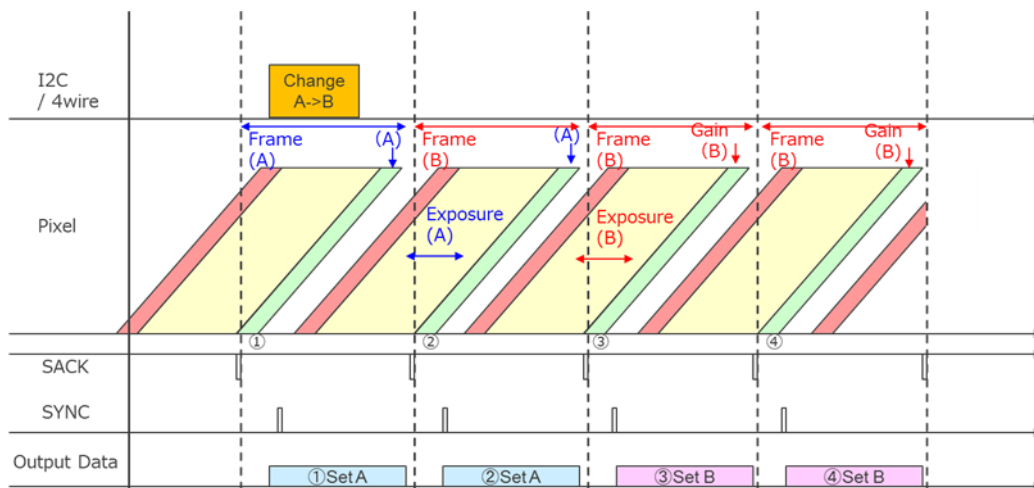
I2C / 4wire

Change A->B

Frame (A)

(A)

Frame (B)

(A)

Frame (B)

Gain (B)

Frame (B)

Gain (B)

Pixel

Exposure (A)

Exposure (B)

①

②

③

④

SACK

SYNC

Output Data

①Set A

②Set A

③Set B

④Set B